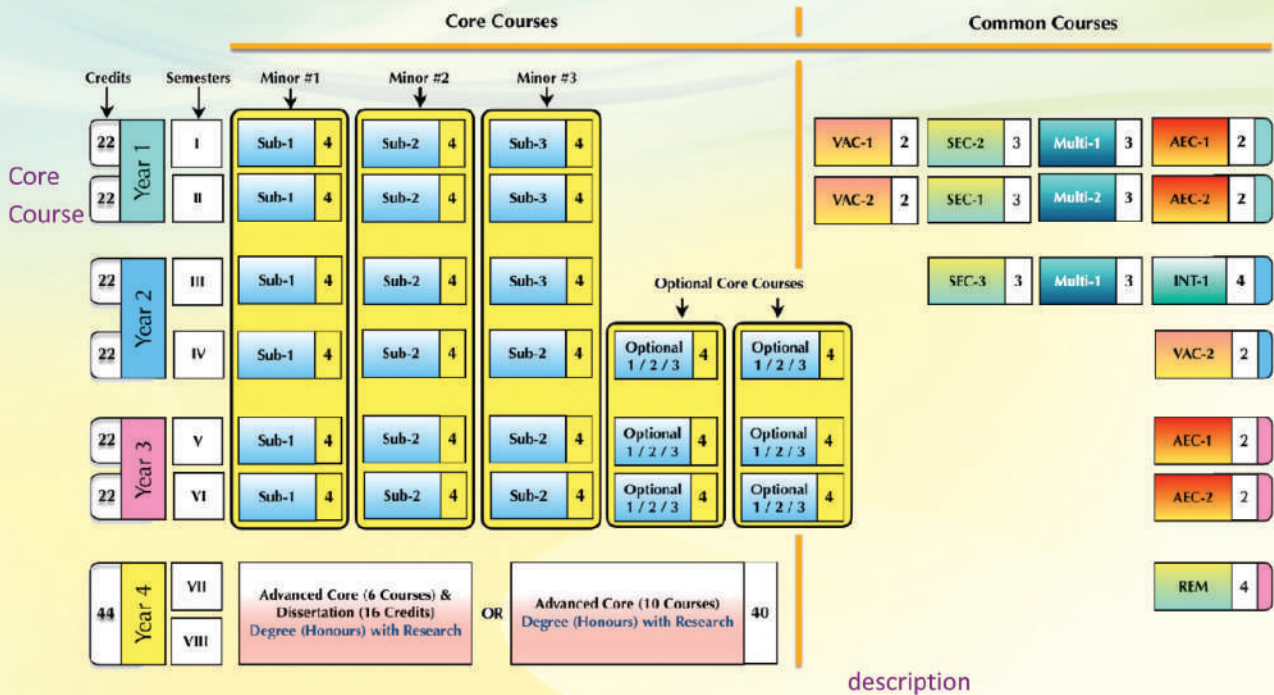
Core Courses

Common Courses

Credits

Semesters

Minor #1

Minor #2

Minor #3

Core Course

| Credits | Year | Semesters | Minor #1 | | Minor #2 | | Minor #3 | | | | | |
|---|---|---|---|---|---|---|---|---|---|---|---|---|
| 22 | Year 1 | I | Sub-1 | 4 | Sub-2 | 4 | Sub-3 | 4 | | | | |
| 22 | | II | Sub-1 | 4 | Sub-2 | 4 | Sub-3 | 4 | | | | |
| 22 | Year 2 | III | Sub-1 | 4 | Sub-2 | 4 | Sub-3 | 4 | | | | |
| 22 | | IV | Sub-1 | 4 | Sub-2 | 4 | Sub-2 | 4 | Optional 1 / 2 / 3 | 4 | Optional 1 / 2 / 3 | 4 |
| 22 | Year 3 | V | Sub-1 | 4 | Sub-2 | 4 | Sub-2 | 4 | Optional 1 / 2 / 3 | 4 | Optional 1 / 2 / 3 | 4 |
| 22 | | VI | Sub-1 | 4 | Sub-2 | 4 | Sub-2 | 4 | Optional 1 / 2 / 3 | 4 | Optional 1 / 2 / 3 | 4 |

Optional Core Courses

44 Year 4 VII VIII

Advanced Core (6 Courses) & Dissertation (16 Credits) Degree (Honours) with Research

OR

Advanced Core (10 Courses) Degree (Honours) with Research 40

| | | | | | | | |
|---|---|---|---|---|---|---|---|
| VAC-1 | 2 | SEC-2 | 3 | Multi-1 | 3 | AEC-1 | 2 |
| VAC-2 | 2 | SEC-1 | 3 | Multi-2 | 3 | AEC-2 | 2 |
| | | SEC-3 | 3 | Multi-1 | 3 | INT-1 | 4 |
| | | | | | | VAC-2 | 2 |
| | | | | | | AEC-1 | 2 |
| | | | | | | AEC-2 | 2 |
| | | | | | | REM | 4 |

description